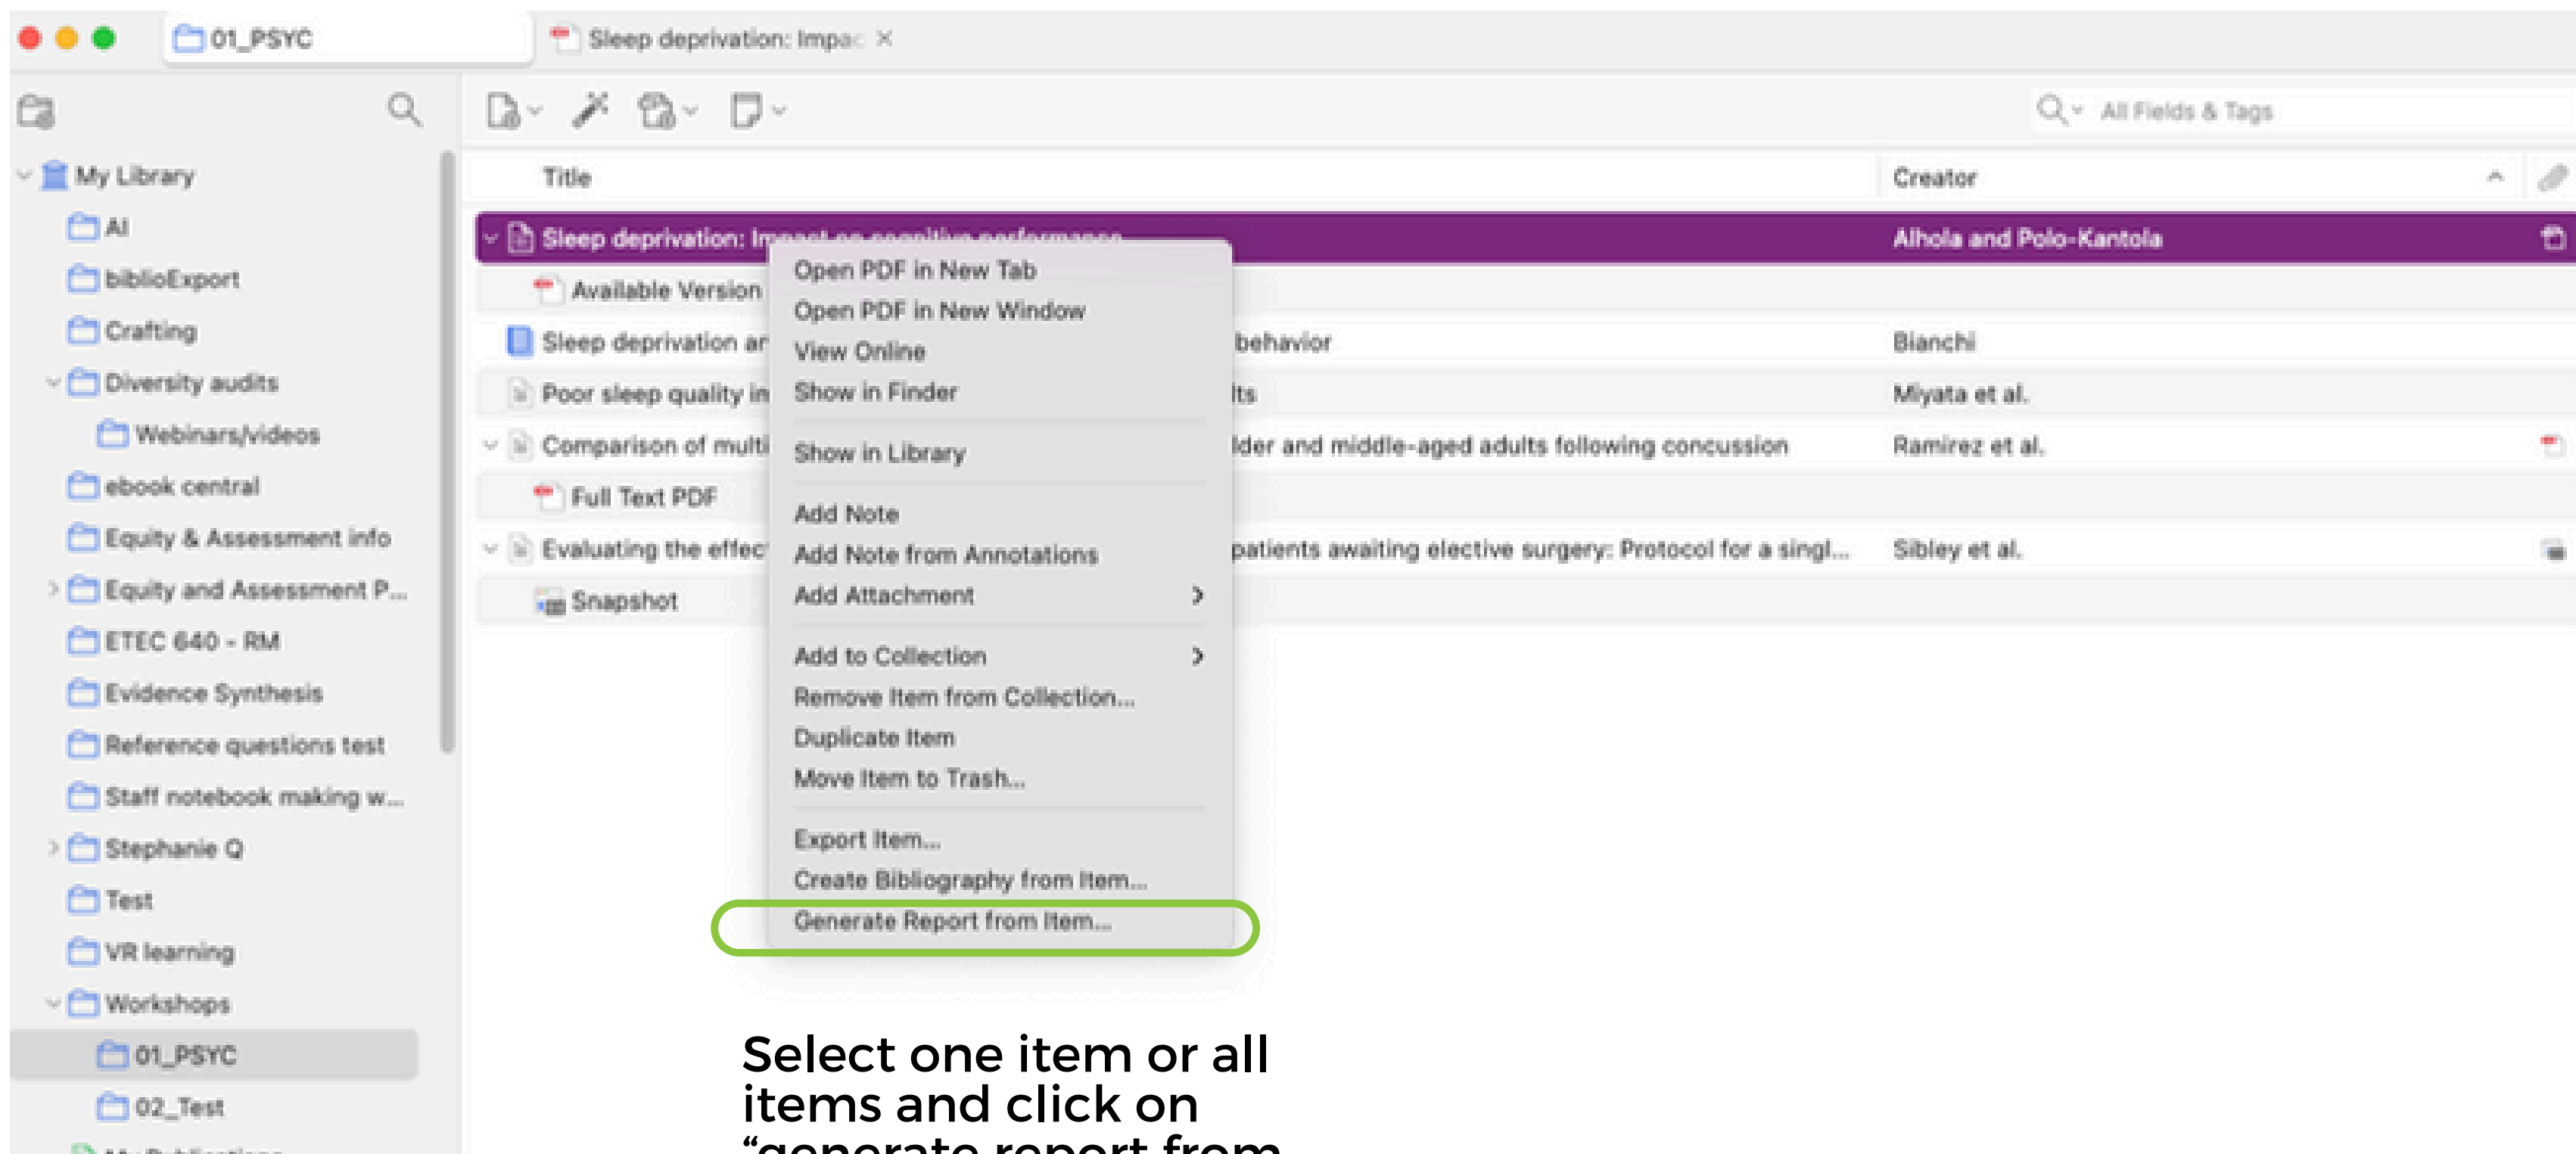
01_PSYC

Sleep deprivation: Impac ×

All Fields & Tags

My Library
AI
biblioExport
Crafting
Diversity audits
Webinars/videos
ebook central
Equity & Assessment info
Equity and Assessment P...
ETEC 640 - RM
Evidence Synthesis
Reference questions test
Staff notebook making w...
Stephanie Q
Test
VR learning
Workshops
01_PSYC
02_Test
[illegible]

| Title | Creator |
|---|---|
| Sleep deprivation: Impact on cognitive performance | Alhola and Polo-Kantola |
| Available Version | |
| Sleep deprivation ar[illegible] behavior | Bianchi |
| Poor sleep quality in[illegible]lts | Miyata et al. |
| Comparison of multi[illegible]lder and middle-aged adults following concussion | Ramirez et al. |
| Full Text PDF | |
| Evaluating the effec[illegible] patients awaiting elective surgery: Protocol for a singl... | Sibley et al. |
| Snapshot | |

Open PDF in New Tab
Open PDF in New Window
View Online
Show in Finder
Show in Library
Add Note
Add Note from Annotations
Add Attachment
Add to Collection
Remove Item from Collection...
Duplicate Item
Move Item to Trash...
Export Item...
Create Bibliography from Item...
Generate Report from Item...

Select one item or all items and click on "generate report from